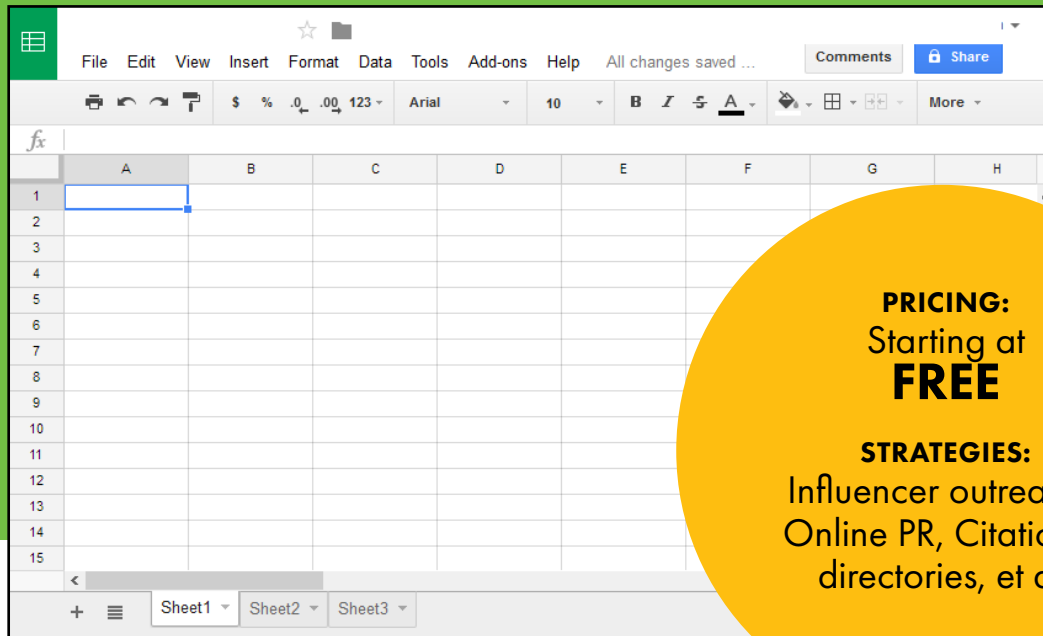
File Edit View Insert Format Data Tools Add-ons Help All changes saved ...

Comments Share

$ % .0 .00 123 Arial 10 B I S A More

fx

| | A | B | C | D | E | F | G | H |
|---|---|---|---|---|---|---|---|---|
| 1 | | | | | | | | |
| 2 | | | | | | | | |
| 3 | | | | | | | | |
| 4 | | | | | | | | |
| 5 | | | | | | | | |
| 6 | | | | | | | | |
| 7 | | | | | | | | |
| 8 | | | | | | | | |
| 9 | | | | | | | | |
| 10 | | | | | | | | |
| 11 | | | | | | | | |
| 12 | | | | | | | | |
| 13 | | | | | | | | |
| 14 | | | | | | | | |
| 15 | | | | | | | | |

Sheet1 Sheet2 Sheet3

PRICING:
Starting at
FREE

STRATEGIES:
Influencer outrea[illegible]
Online PR, Citatio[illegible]
directories, et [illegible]